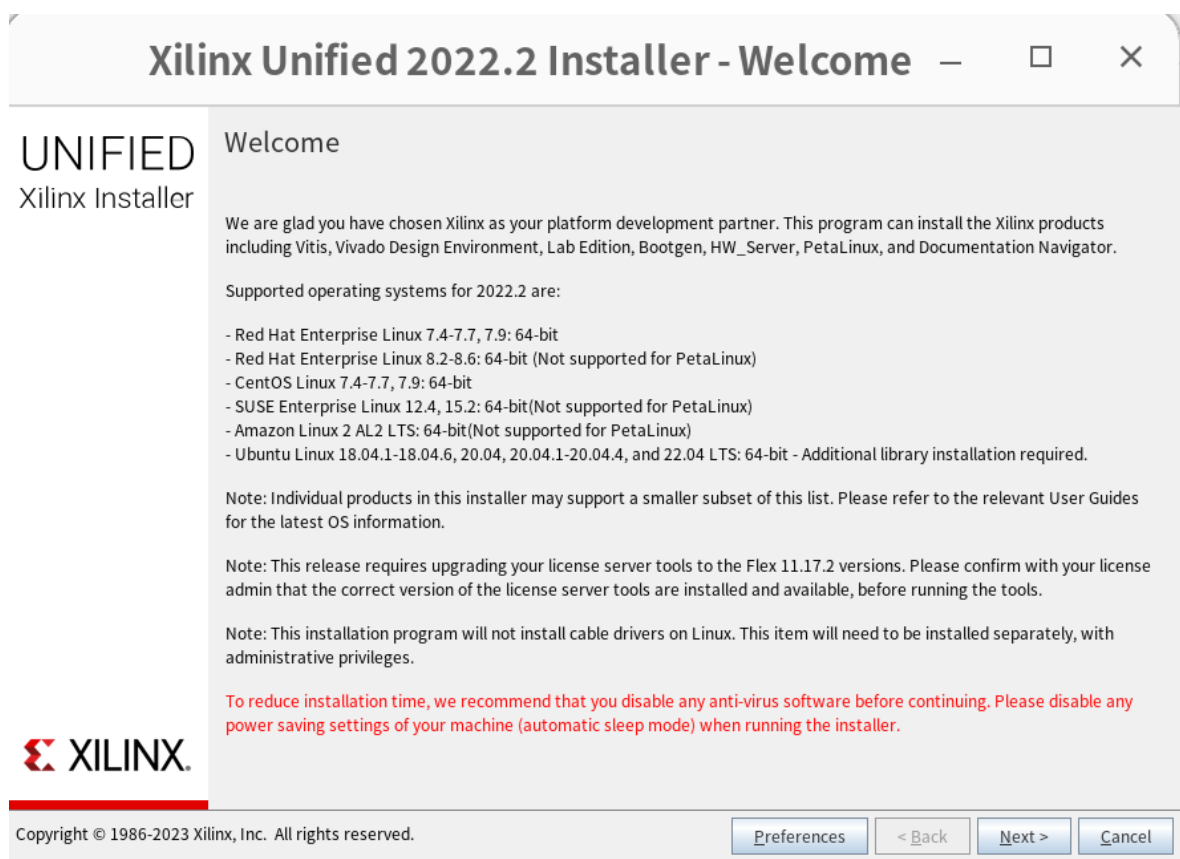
Xilinx Unified 2022.2 Installer - Welcome

UNIFIED
Xilinx Installer

Welcome

We are glad you have chosen Xilinx as your platform development partner. This program can install the Xilinx products including Vitis, Vivado Design Environment, Lab Edition, Bootgen, HW_Server, PetaLinux, and Documentation Navigator.

Supported operating systems for 2022.2 are:

- Red Hat Enterprise Linux 7.4-7.7, 7.9: 64-bit
- Red Hat Enterprise Linux 8.2-8.6: 64-bit (Not supported for PetaLinux)
- CentOS Linux 7.4-7.7, 7.9: 64-bit
- SUSE Enterprise Linux 12.4, 15.2: 64-bit(Not supported for PetaLinux)
- Amazon Linux 2 AL2 LTS: 64-bit(Not supported for PetaLinux)
- Ubuntu Linux 18.04.1-18.04.6, 20.04, 20.04.1-20.04.4, and 22.04 LTS: 64-bit - Additional library installation required.

Note: Individual products in this installer may support a smaller subset of this list. Please refer to the relevant User Guides for the latest OS information.

Note: This release requires upgrading your license server tools to the Flex 11.17.2 versions. Please confirm with your license admin that the correct version of the license server tools are installed and available, before running the tools.

Note: This installation program will not install cable drivers on Linux. This item will need to be installed separately, with administrative privileges.

To reduce installation time, we recommend that you disable any anti-virus software before continuing. Please disable any power saving settings of your machine (automatic sleep mode) when running the installer.

XILINX.

Copyright © 1986-2023 Xilinx, Inc. All rights reserved.

Preferences | < Back | Next > | Cancel